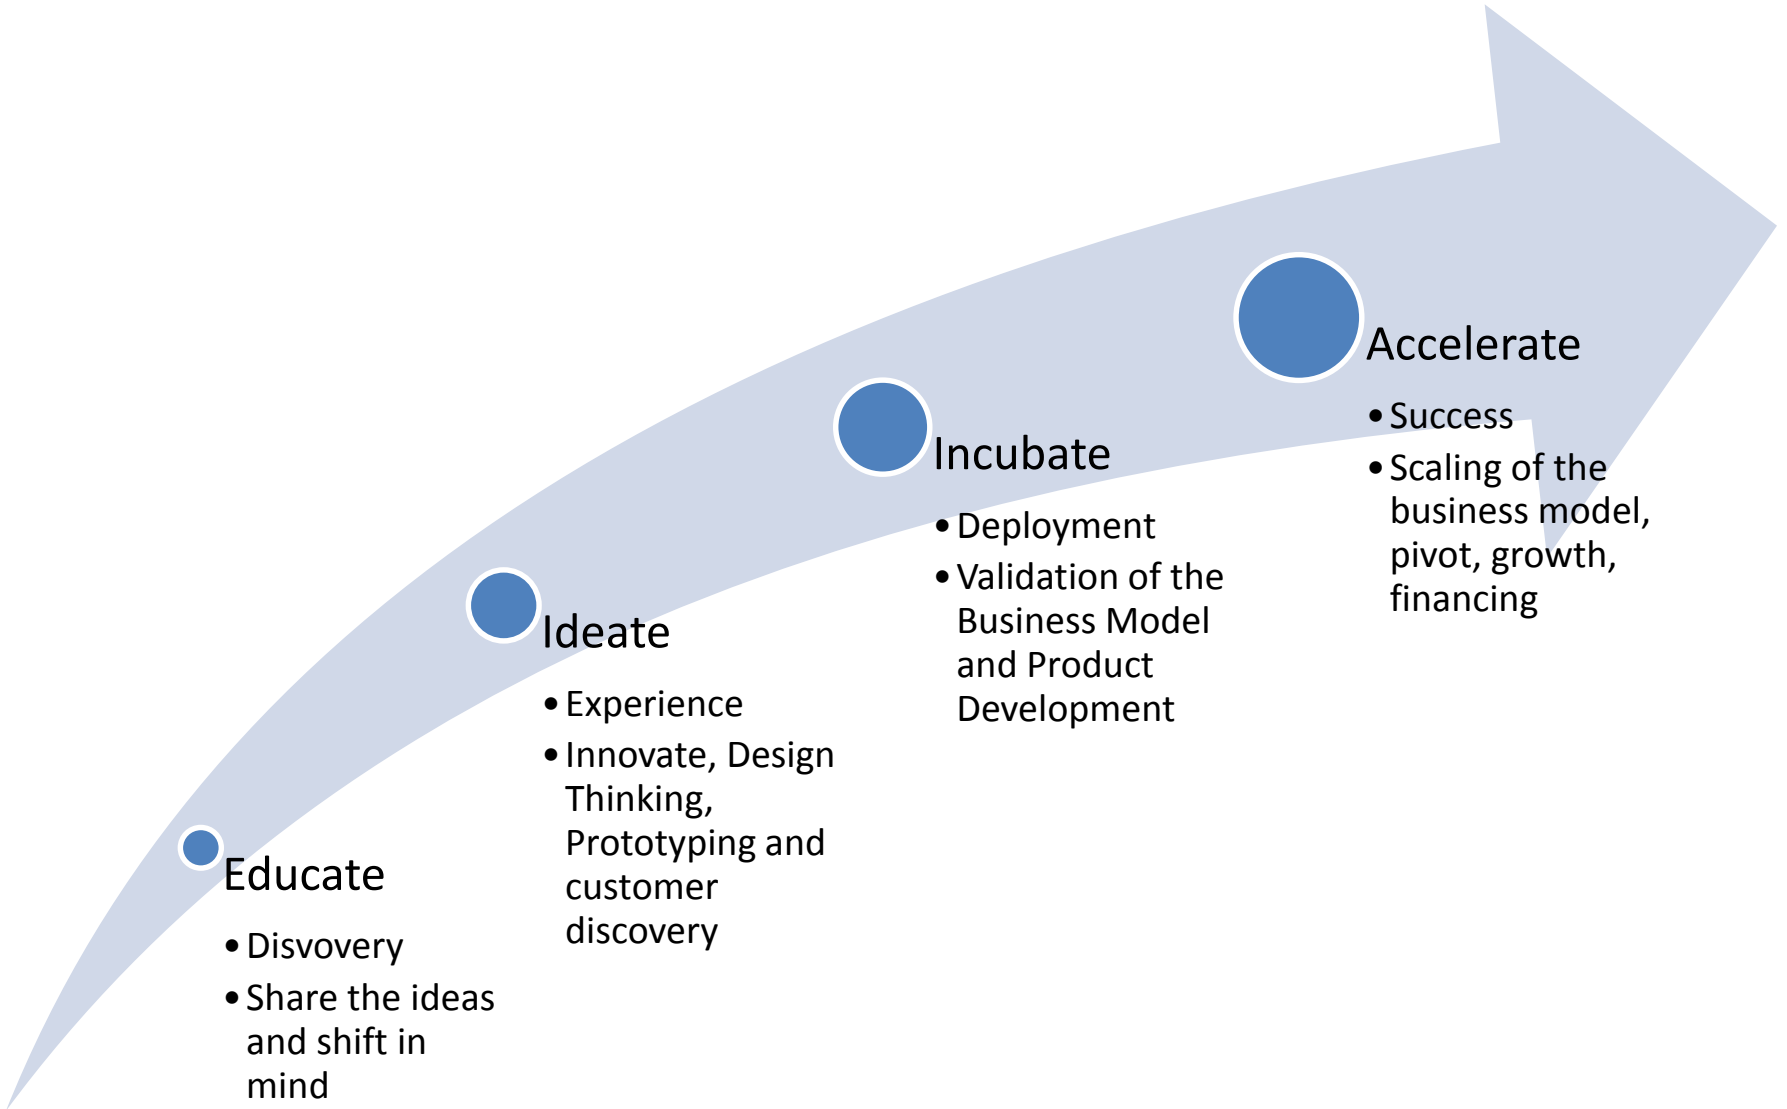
Educate

- Disvovery
- Share the ideas and shift in mind

Ideate

- Experience
- Innovate, Design Thinking, Prototyping and customer discovery

Incubate

- Deployment
- Validation of the Business Model and Product Development

Accelerate

- Success
- Scaling of the business model, pivot, growth, financing